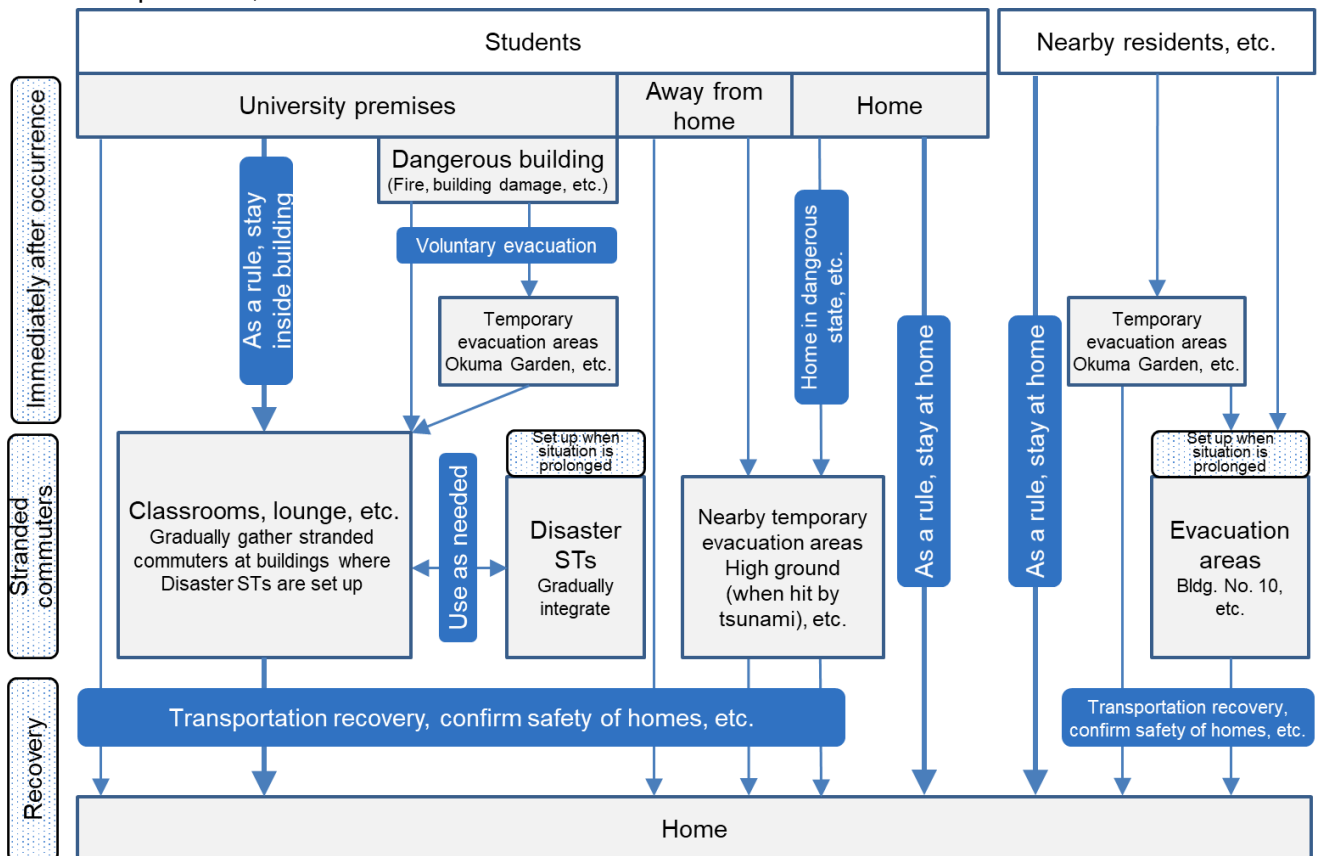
Students

Nearby residents, etc.

Immediately after occurrence

University premises

Away from home

Home

As a rule, stay inside building

Dangerous building (Fire, building damage, etc.)

Voluntary evacuation

Temporary evacuation areas Okuma Garden, etc.

Home in dangerous state, etc.

As a rule, stay at home

As a rule, stay at home

Temporary evacuation areas Okuma Garden, etc.

Stranded commuters

Classrooms, lounge, etc.
Gradually gather stranded commuters at buildings where Disaster STs are set up

Use as needed

Set up when situation is prolonged

Disaster STs
Gradually integrate

Nearby temporary evacuation areas High ground (when hit by tsunami), etc.

Set up when situation is prolonged

Evacuation areas
Bldg. No. 10, etc.

Recovery

Transportation recovery, confirm safety of homes, etc.

Transportation recovery, confirm safety of homes, etc.

Home